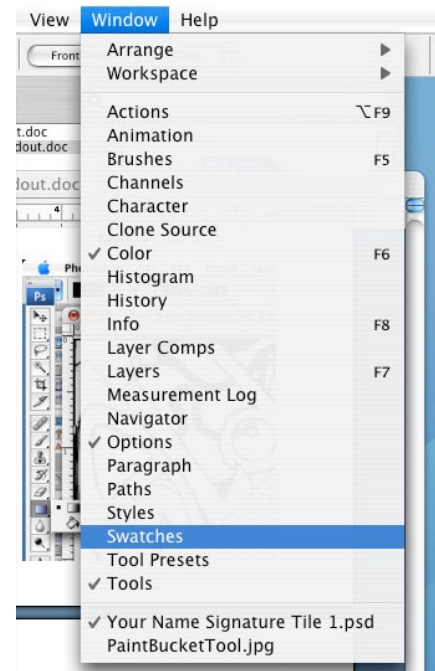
View Window Help

Front

t.doc
dout.doc
dout.doc

Ps

Arrange
Workspace

Actions ⌥F9
Animation
Brushes F5
Channels
Character
Clone Source
✓ Color F6
Histogram
History
Info F8
Layer Comps
Layers F7
Measurement Log
Navigator
✓ Options
Paragraph
Paths
Styles
Swatches
Tool Presets
✓ Tools

✓ Your Name Signature Tile 1.psd
PaintBucketTool.jpg